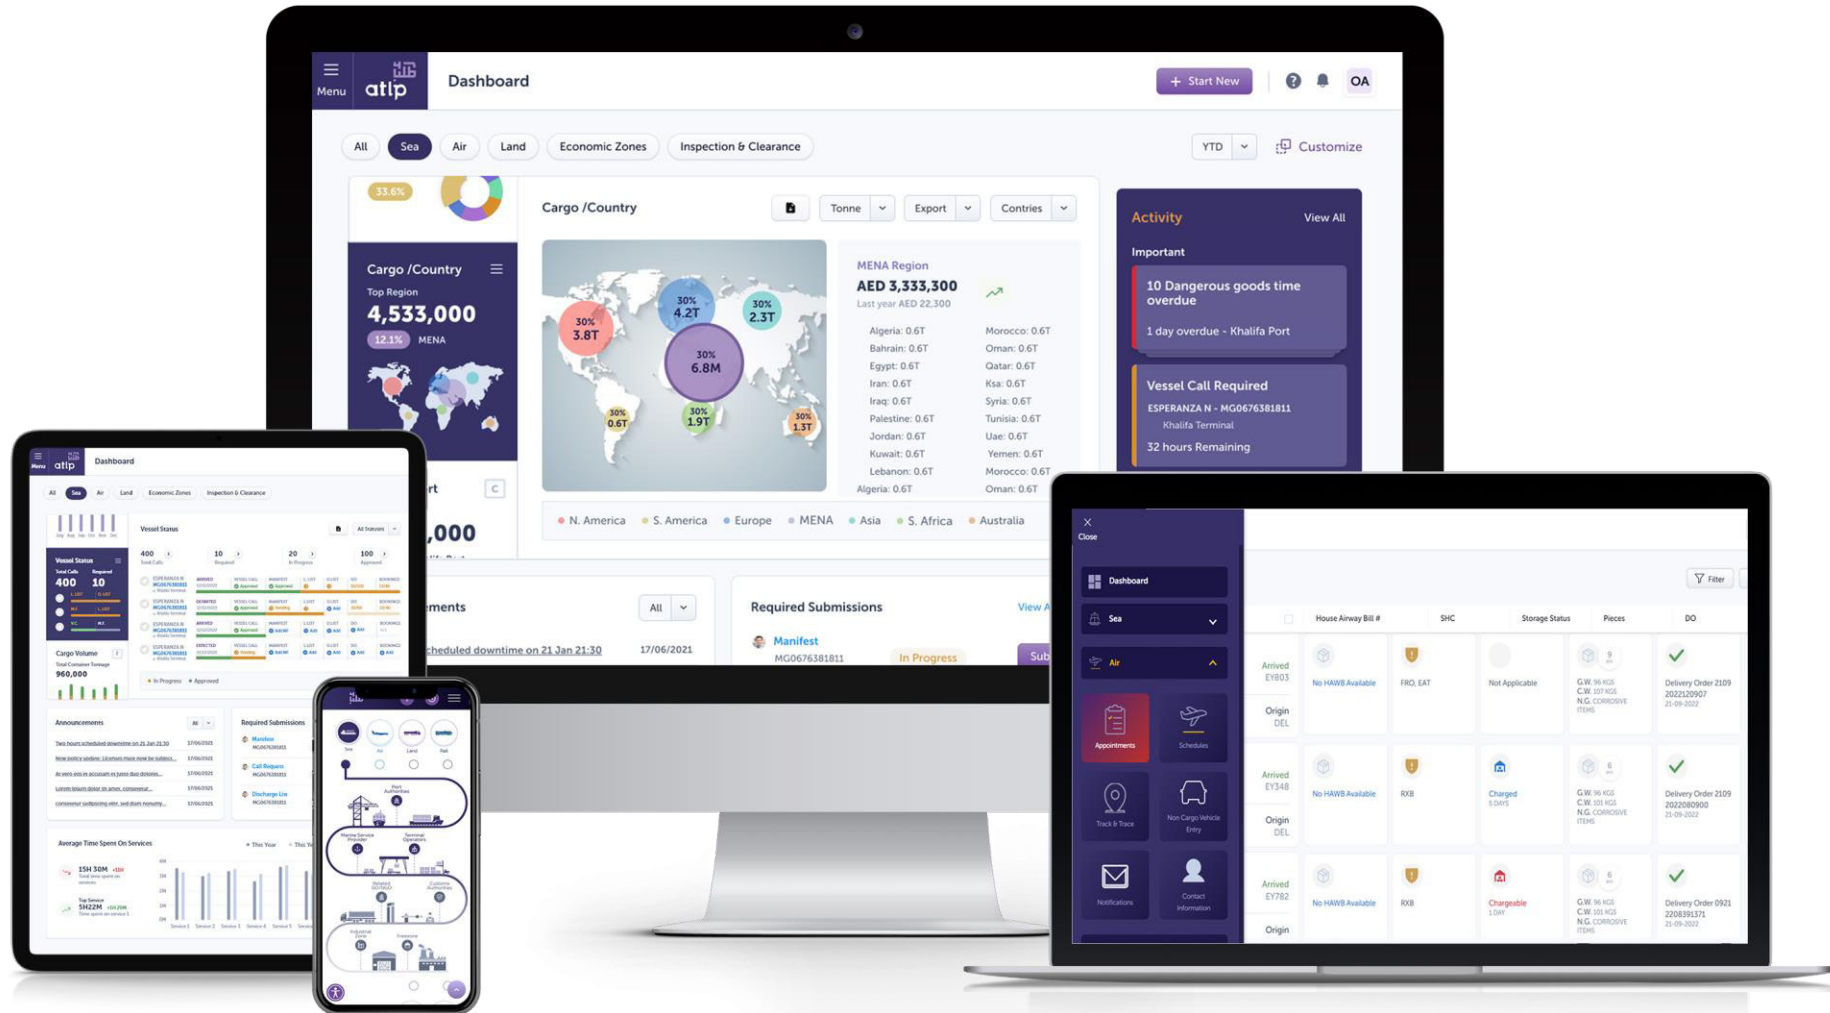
Menu atlp Dashboard

Start New

OA

All Sea Air Land Economic Zones Inspection & Clearance

YTD

Customize

33.6%

Cargo /Country

Tonne Export Contries

Cargo /Country

Top Region

4,533,000

12.1% MENA

30% 3.8T

30% 4.2T

30% 2.3T

30% 6.8M

30% 0.6T

30% 1.9T

30% 1.3T

MENA Region

AED 3,333,300

Last year AED 22,300

Algeria: 0.6T Morocco: 0.6T
Bahrain: 0.6T Oman: 0.6T
Egypt: 0.6T Qatar: 0.6T
Iran: 0.6T Ksa: 0.6T
Iraq: 0.6T Syria: 0.6T
Palestine: 0.6T Tunisia: 0.6T
Jordan: 0.6T Uae: 0.6T
Kuwait: 0.6T Yemen: 0.6T
Lebanon: 0.6T Morocco: 0.6T
Algeria: 0.6T Oman: 0.6T

N. America S. America Europe MENA Asia S. Africa Australia

Activity View All

Important

10 Dangerous goods time overdue

1 day overdue - Khalifa Port

Vessel Call Required

ESPERANZA N - MG0676381811

Khalifa Terminal

32 hours Remaining

ements All

Required Submissions View A

Manifest

MG0676381811 In Progress

cheduled downtime on 21 Jan 21:30 17/06/2021

Dashboard

All Sea Air Land Economic Zones Inspection & Clearance

Vessel Status

Vessel Status

400 10

Cargo Volume

960,000

Announcements

Required Submissions

Manifest

Call Request

Discharge List

Average Time Spent On Services

15H 30M

5H22M

rt

,000

Close

Dashboard

Sea

Air

Appointments Schedules

Track & Trace Non Cargo Vehicle Entry

Notifications Contact Information

Filter

House Airway Bill # SHC Storage Status Pieces DO

Arrived EY803 Origin DEL No HAWB Available FRO, EAT Not Applicable Delivery Order 2109 2022120907 21-09-2022

Arrived EY348 Origin DEL No HAWB Available RXB Charged Delivery Order 2109 2022080900 21-09-2022

Arrived EY782 Origin No HAWB Available RXB Chargeable Delivery Order 0921 2208391371 21-09-2022